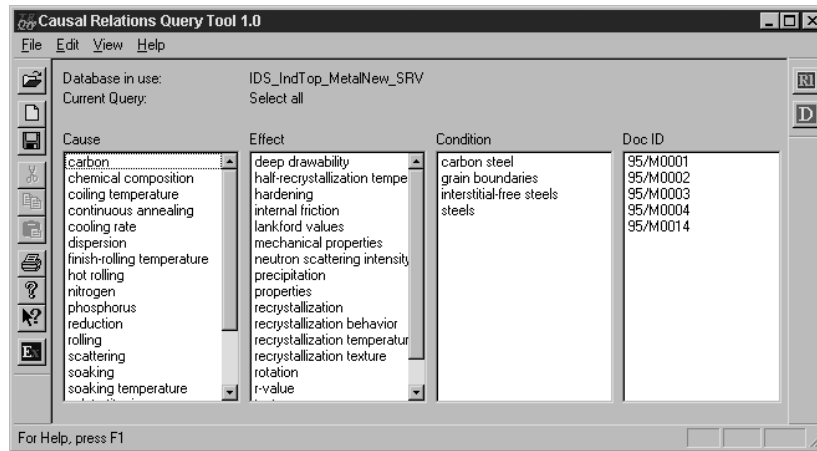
Causal Relations Query Tool 1.0

File Edit View Help

Database in use: IDS_IndTop_MetalNew_SRV
Current Query: Select all

| Cause | Effect | Condition | Doc ID |
|---|---|---|---|
| carbon | deep drawability | carbon steel | 95/M0001 |
| chemical composition | half-recrystallization tempe | grain boundaries | 95/M0002 |
| coiling temperature | hardening | interstitial-free steels | 95/M0003 |
| continuous annealing | internal friction | steels | 95/M0004 |
| cooling rate | lankford values | | 95/M0014 |
| dispersion | mechanical properties | | |
| finish-rolling temperature | neutron scattering intensity | | |
| hot rolling | precipitation | | |
| nitrogen | properties | | |
| phosphorus | recrystallization | | |
| reduction | recrystallization behavior | | |
| rolling | recrystallization temperatur | | |
| scattering | recrystallization texture | | |
| soaking | rotation | | |
| soaking temperature | r-value | | |
| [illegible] | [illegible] | | |

RI
D
Ex

For Help, press F1